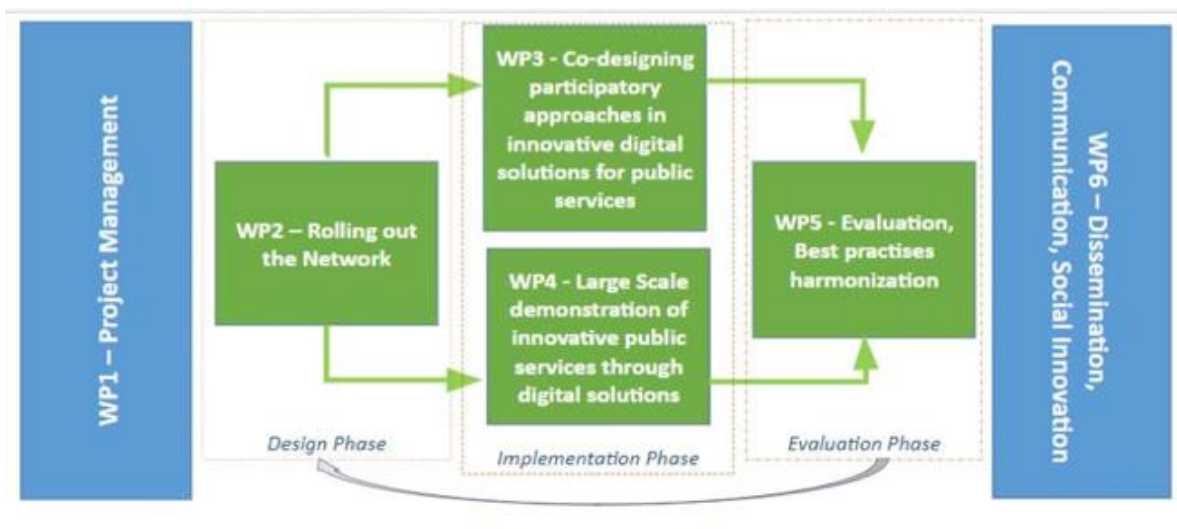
WP1 – Project Management

WP2 – Rolling out the Network

Design Phase

WP3 - Co-designing participatory approaches in innovative digital solutions for public services

WP4 - Large Scale demonstration of innovative public services through digital solutions

Implementation Phase

WP5 - Evaluation, Best practises harmonization

Evaluation Phase

WP6 – Dissemination, Communication, Social Innovation